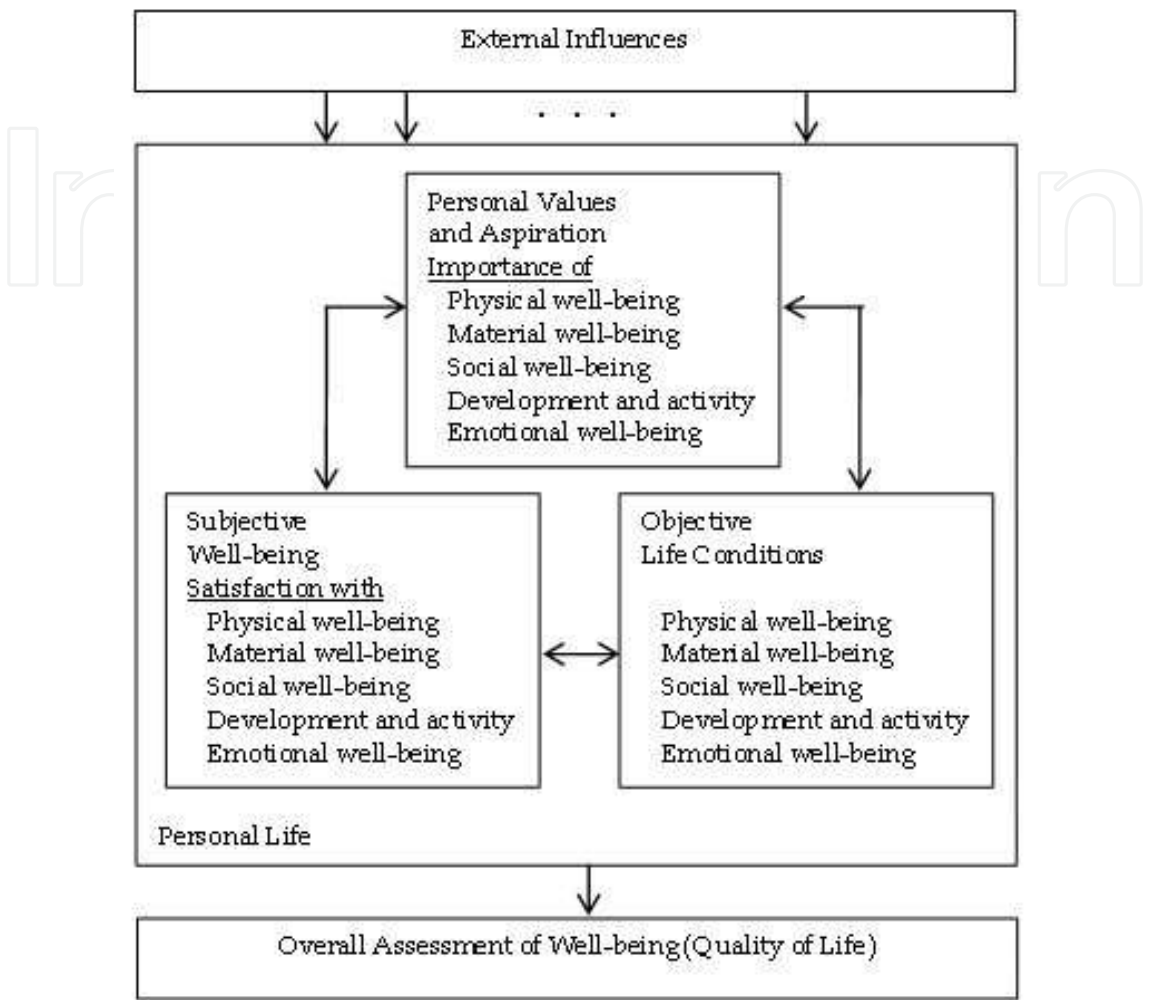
External Influences

. . .

Personal Values and Aspiration
Importance of
Physical well-being
Material well-being
Social well-being
Development and activity
Emotional well-being

Subjective Well-being
Satisfaction with
Physical well-being
Material well-being
Social well-being
Development and activity
Emotional well-being

Objective Life Conditions
Physical well-being
Material well-being
Social well-being
Development and activity
Emotional well-being

Personal Life

Overall Assessment of Well-being(Quality of Life)